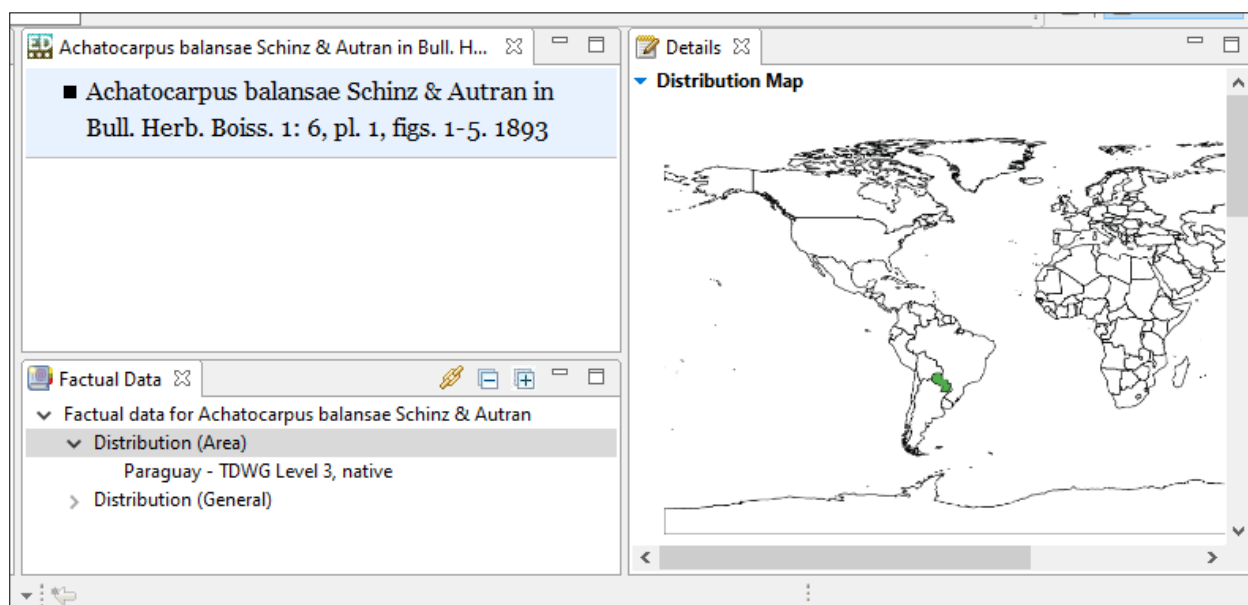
Achatocarpus balansae Schinz & Autran in Bull. H...

Details

▾ Distribution Map

■ Achatocarpus balansae Schinz & Autran in Bull. Herb. Boiss. 1: 6, pl. 1, figs. 1-5. 1893

Factual Data

Factual data for Achatocarpus balansae Schinz & Autran

Distribution (Area)

Paraguay - TDWG Level 3, native

Distribution (General)